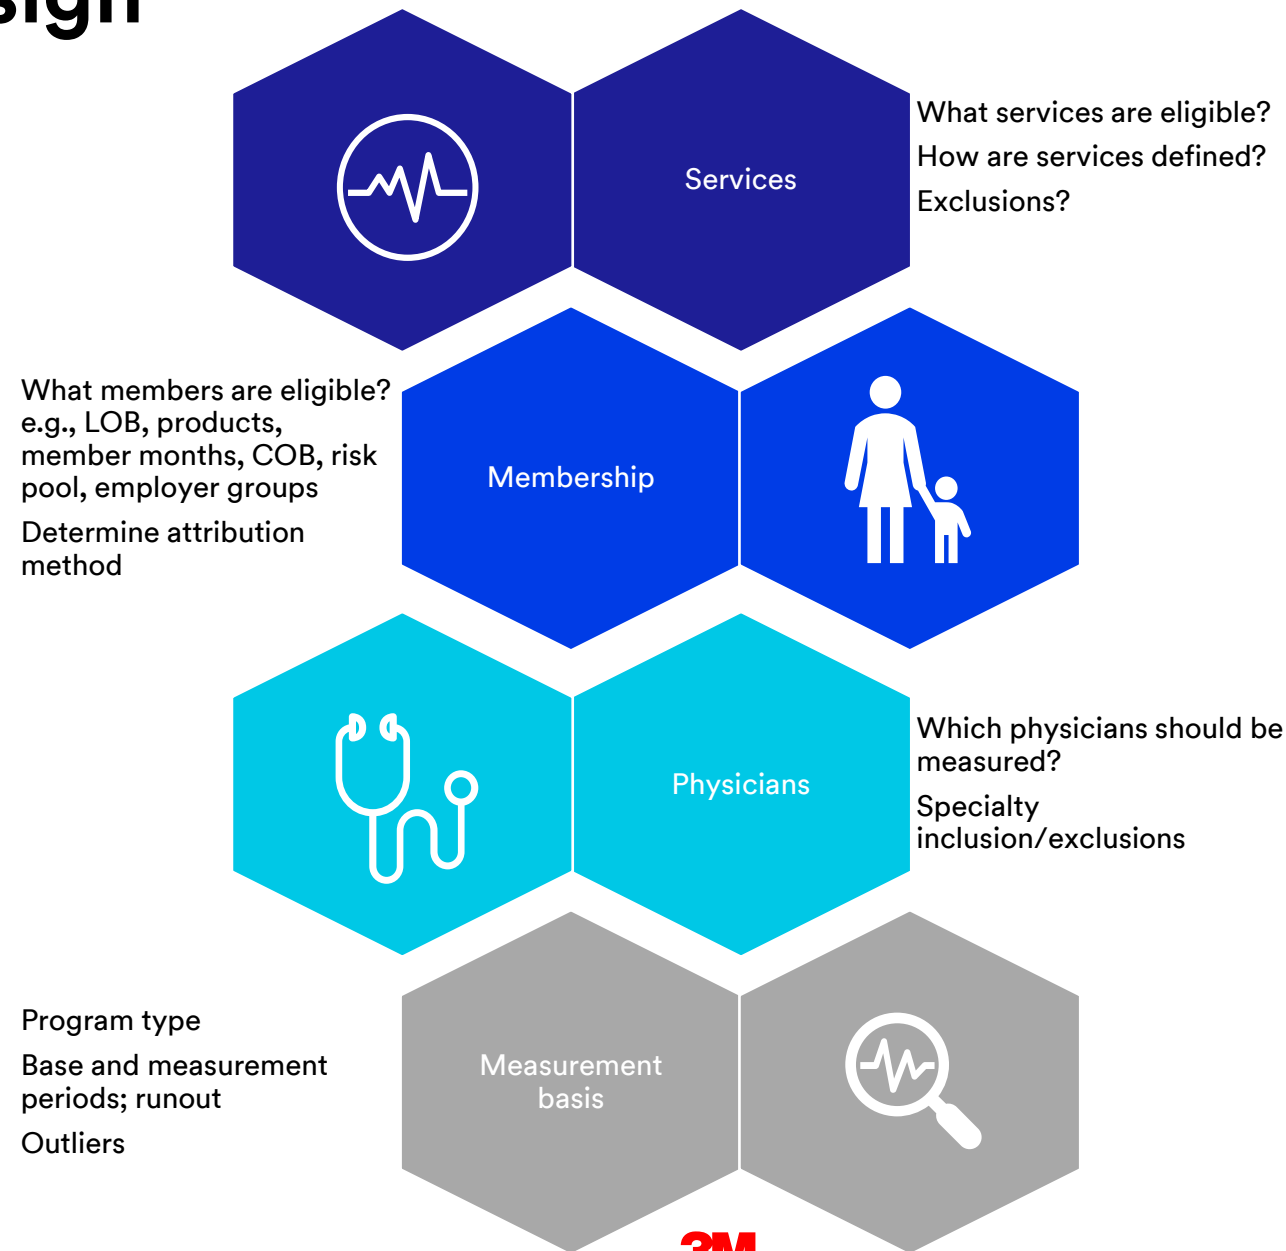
sign

Services

What services are eligible?

How are services defined?

Exclusions?

What members are eligible? e.g., LOB, products, member months, COB, risk pool, employer groups

Determine attribution method

Membership

Physicians

Which physicians should be measured?

Specialty inclusion/exclusions

Program type

Base and measurement periods; runout

Outliers

Measurement basis

3M